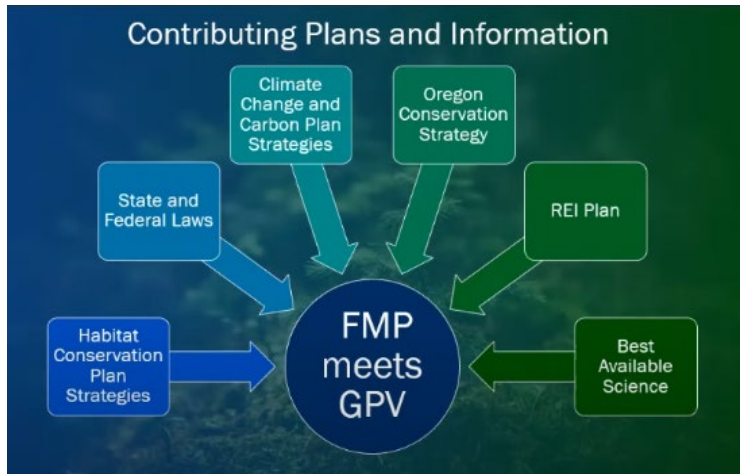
Contributing Plans and Information

Climate Change and Carbon Plan Strategies

Oregon Conservation Strategy

State and Federal Laws

REI Plan

Habitat Conservation Plan Strategies

FMP meets GPV

Best Available Science